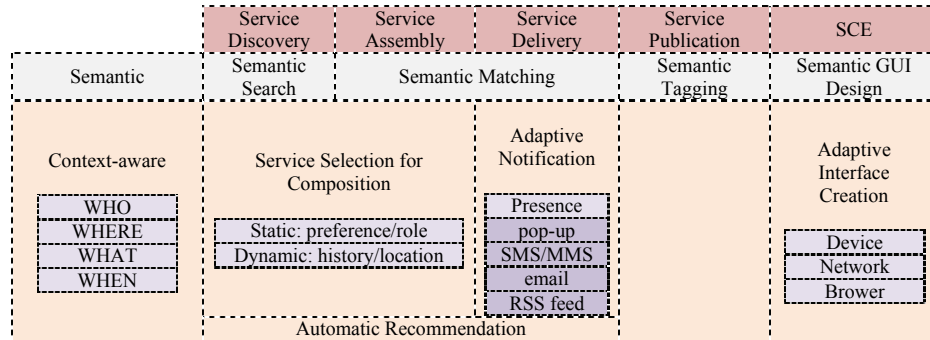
Service Discovery

Service Assembly

Service Delivery

Service Publication

SCE

Semantic

Semantic Search

Semantic Matching

Semantic Tagging

Semantic GUI Design

Context-aware

WHO
WHERE
WHAT
WHEN

Service Selection for Composition

Static: preference/role
Dynamic: history/location

Adaptive Notification

Presence
pop-up
SMS/MMS
email
RSS feed

Adaptive Interface Creation

Device
Network
Brower

Automatic Recommendation